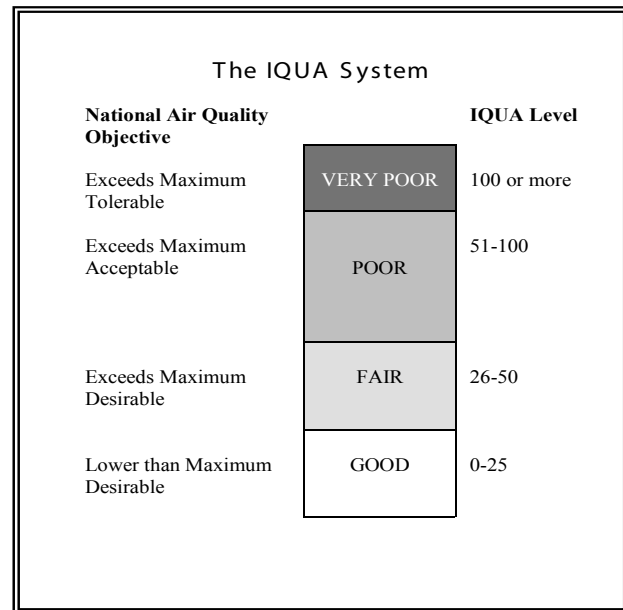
The IQUA System

| National Air Quality Objective | | IQUA Level |
|---|---|---|
| Exceeds Maximum Tolerable | VERY POOR | 100 or more |
| Exceeds Maximum Acceptable | POOR | 51-100 |
| Exceeds Maximum Desirable | FAIR | 26-50 |
| Lower than Maximum Desirable | GOOD | 0-25 |